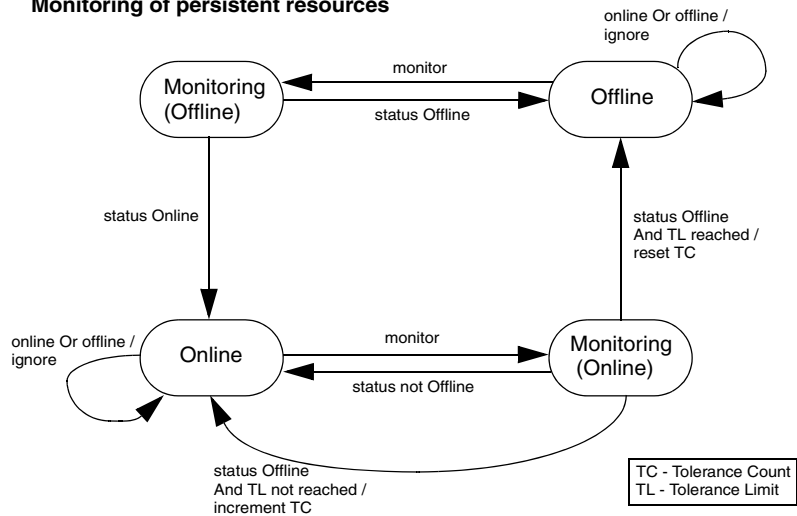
Monitoring of persistent resources

online Or offline / ignore

monitor

Monitoring (Offline)

Offline

status Offline

status Online

status Offline And TL reached / reset TC

online Or offline / ignore

monitor

Online

Monitoring (Online)

status not Offline

status Offline And TL not reached / increment TC

TC - Tolerance Count
TL - Tolerance Limit